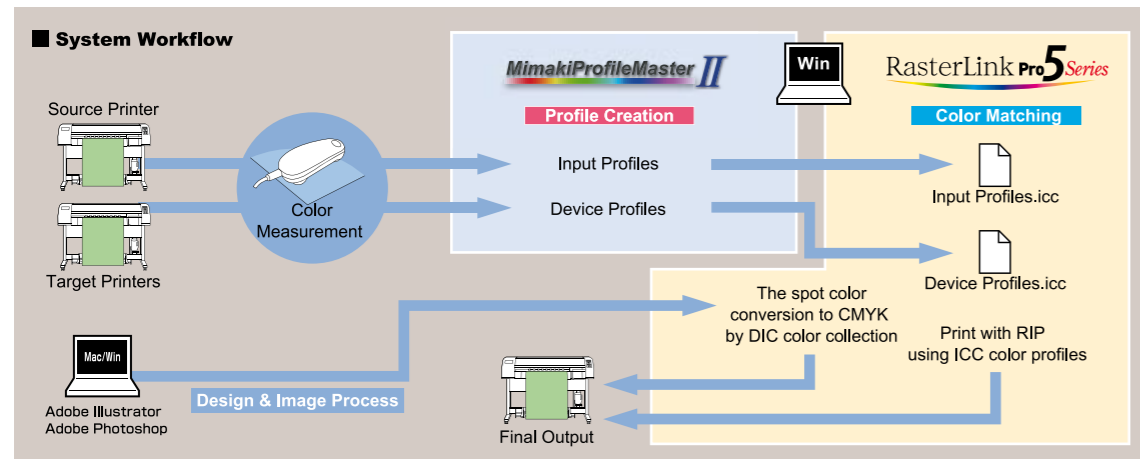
■ System Workflow

Source Printer

Target Printers

Color Measurement

MimakiProfileMaster II

Profile Creation

Input Profiles

Device Profiles

Win

RasterLink Pro5 Series

Color Matching

Input Profiles.icc

Device Profiles.icc

Mac/Win

Adobe Illustrator
Adobe Photoshop

Design & Image Process

The spot color conversion to CMYK by DIC color collection

Print with RIP using ICC color profiles

Final Output